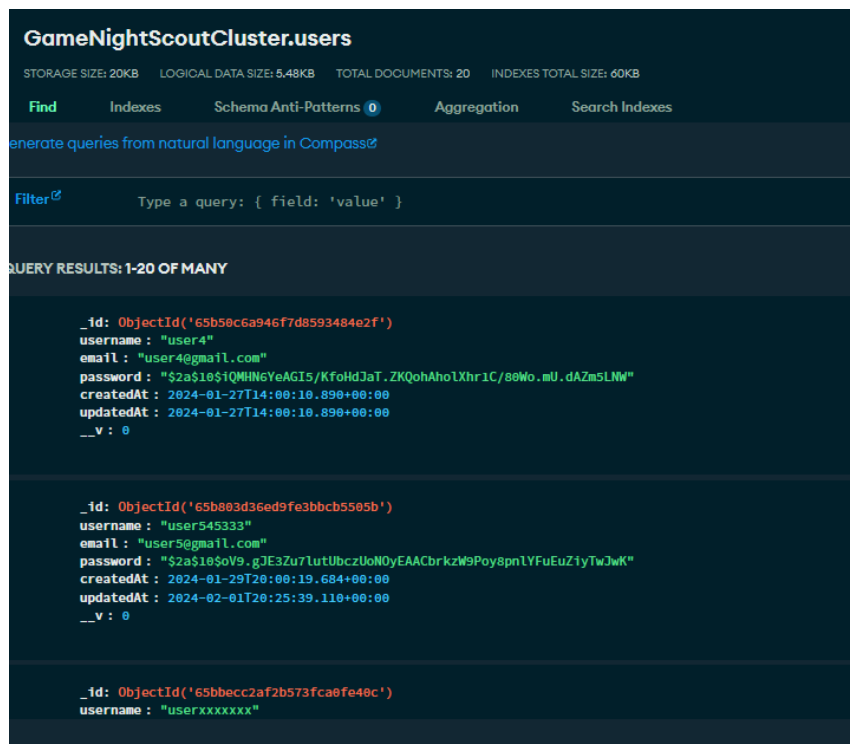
GameNightScoutCluster.users

STORAGE SIZE: 20KB LOGICAL DATA SIZE: 5.48KB TOTAL DOCUMENTS: 20 INDEXES TOTAL SIZE: 60KB

Find Indexes Schema Anti-Patterns 0 Aggregation Search Indexes

enerate queries from natural language in Compass

Filter

Type a query: { field: 'value' }

QUERY RESULTS: 1-20 OF MANY

_id: ObjectId('65b50c6a946f7d8593484e2f')
username: "user4"
email: "user4@gmail.com"
password: "$2a$10$iQMHN6YeAGI5/KfoHdJaT.ZKQohAholXhr1C/80Wo.mU.dAZm5LNW"
createdAt: 2024-01-27T14:00:10.890+00:00
updatedAt: 2024-01-27T14:00:10.890+00:00
__v: 0

_id: ObjectId('65b803d36ed9fe3bbcb5505b')
username: "user545333"
email: "user5@gmail.com"
password: "$2a$10$oV9.gJE3Zu7lutUbczUoNOyEAACbrkzW9Poy8pnlYFuEuZiyTwJwK"
createdAt: 2024-01-29T20:00:19.684+00:00
updatedAt: 2024-02-01T20:25:39.110+00:00
__v: 0

_id: ObjectId('65bbecc2af2b573fca0fe40c')
username: "userxxxxxxx"